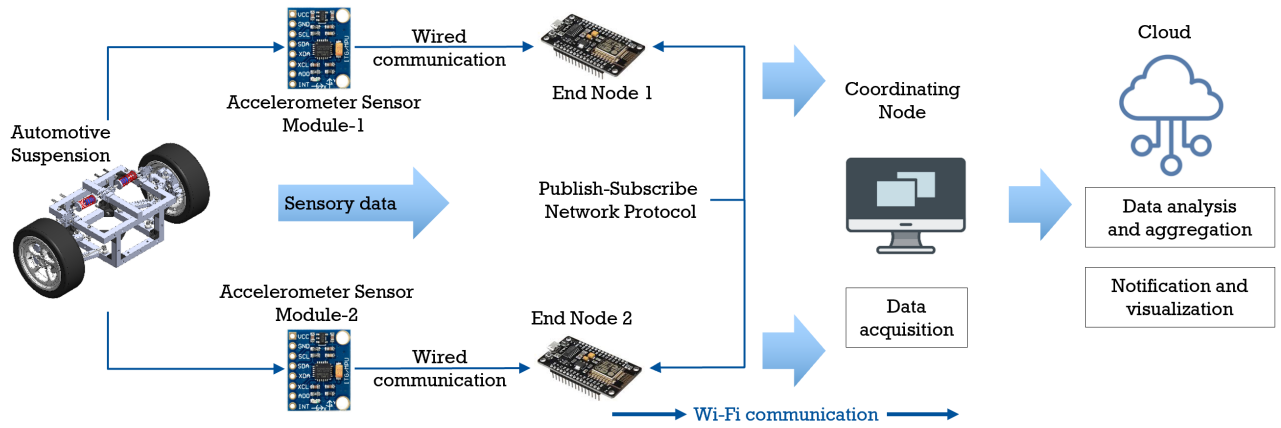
Automotive Suspension

VCC
GND
SCL
SDA
XDA
XCL
ADO
INT

Accelerometer Sensor Module-1

Wired communication

End Node 1

Sensory data

Publish-Subscribe Network Protocol

Accelerometer Sensor Module-2

VCC
GND
SCL
SDA
XDA
XCL
ADO
INT

Wired communication

End Node 2

Wi-Fi communication

Coordinating Node

Data acquisition

Cloud

Data analysis and aggregation

Notification and visualization